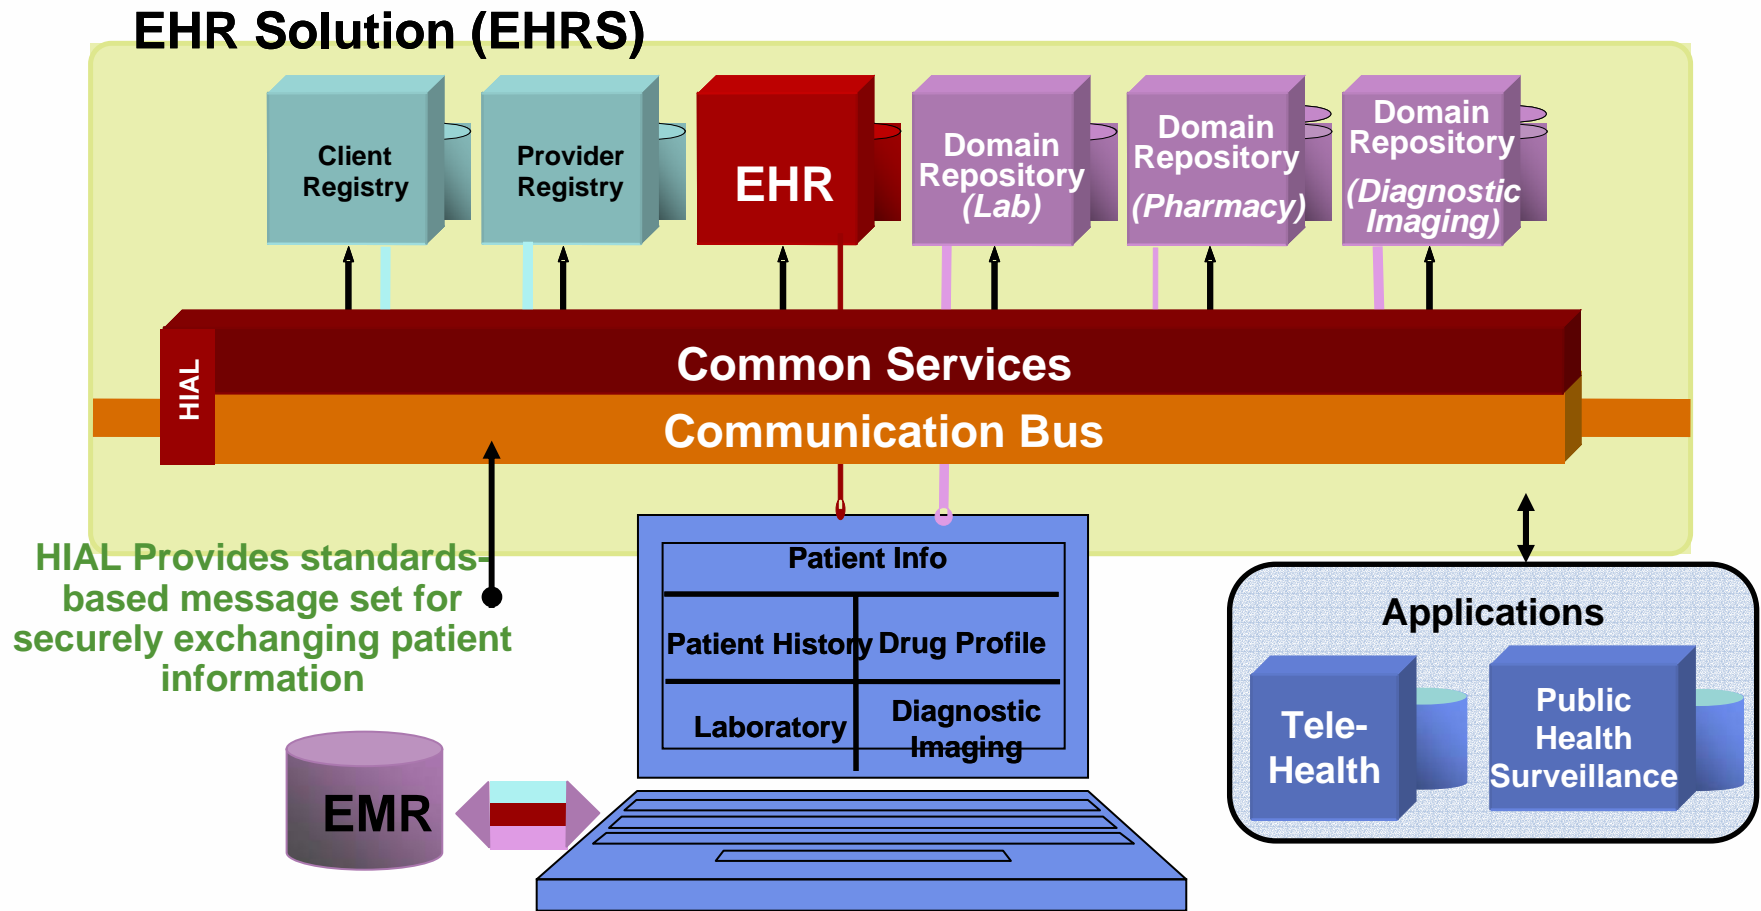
EHR Solution (EHRS)

Client Registry

Provider Registry

EHR

Domain Repository (Lab)

Domain Repository (Pharmacy)

Domain Repository (Diagnostic Imaging)

HIAL

Common Services

Communication Bus

HIAL Provides standards-based message set for securely exchanging patient information

Patient Info

Patient History

Drug Profile

Laboratory

Diagnostic Imaging

EMR

Applications

Tele-Health

Public Health Surveillance